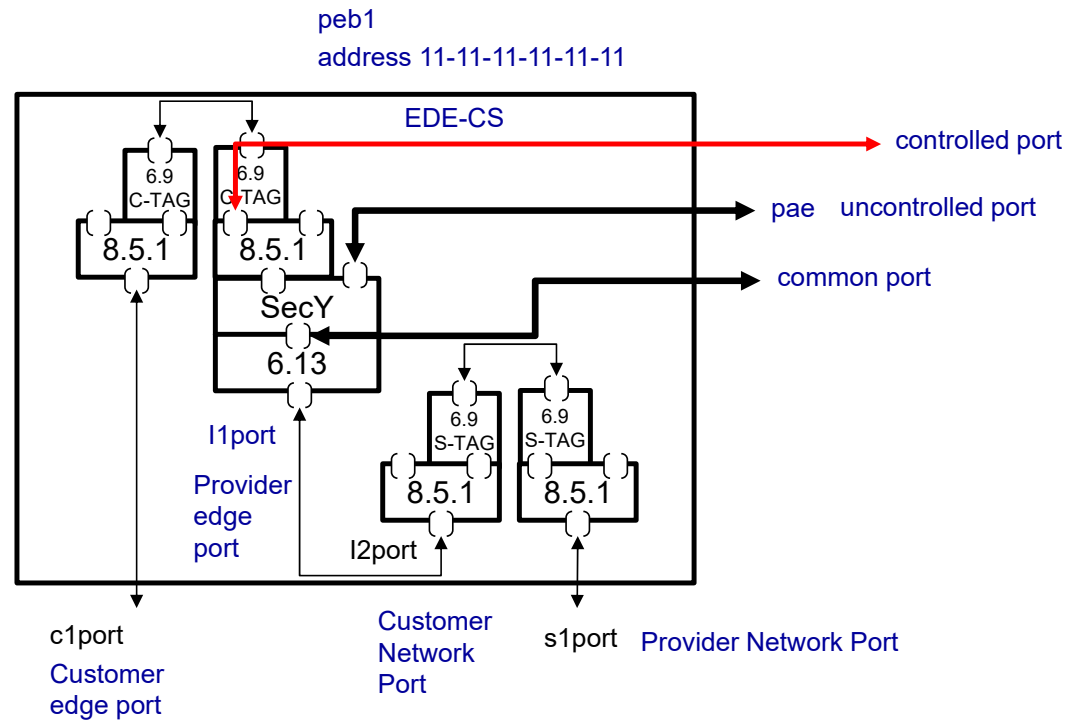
peb1
address 11-11-11-11-11-11

EDE-CS

controlled port

6.9
C-TAG

6.9
C-TAG

pae uncontrolled port

8.5.1

8.5.1

common port

SecY

6.13

6.9
S-TAG

6.9
S-TAG

l1port

8.5.1

8.5.1

Provider edge port

l2port

c1port

Customer edge port

Customer Network Port

s1port

Provider Network Port